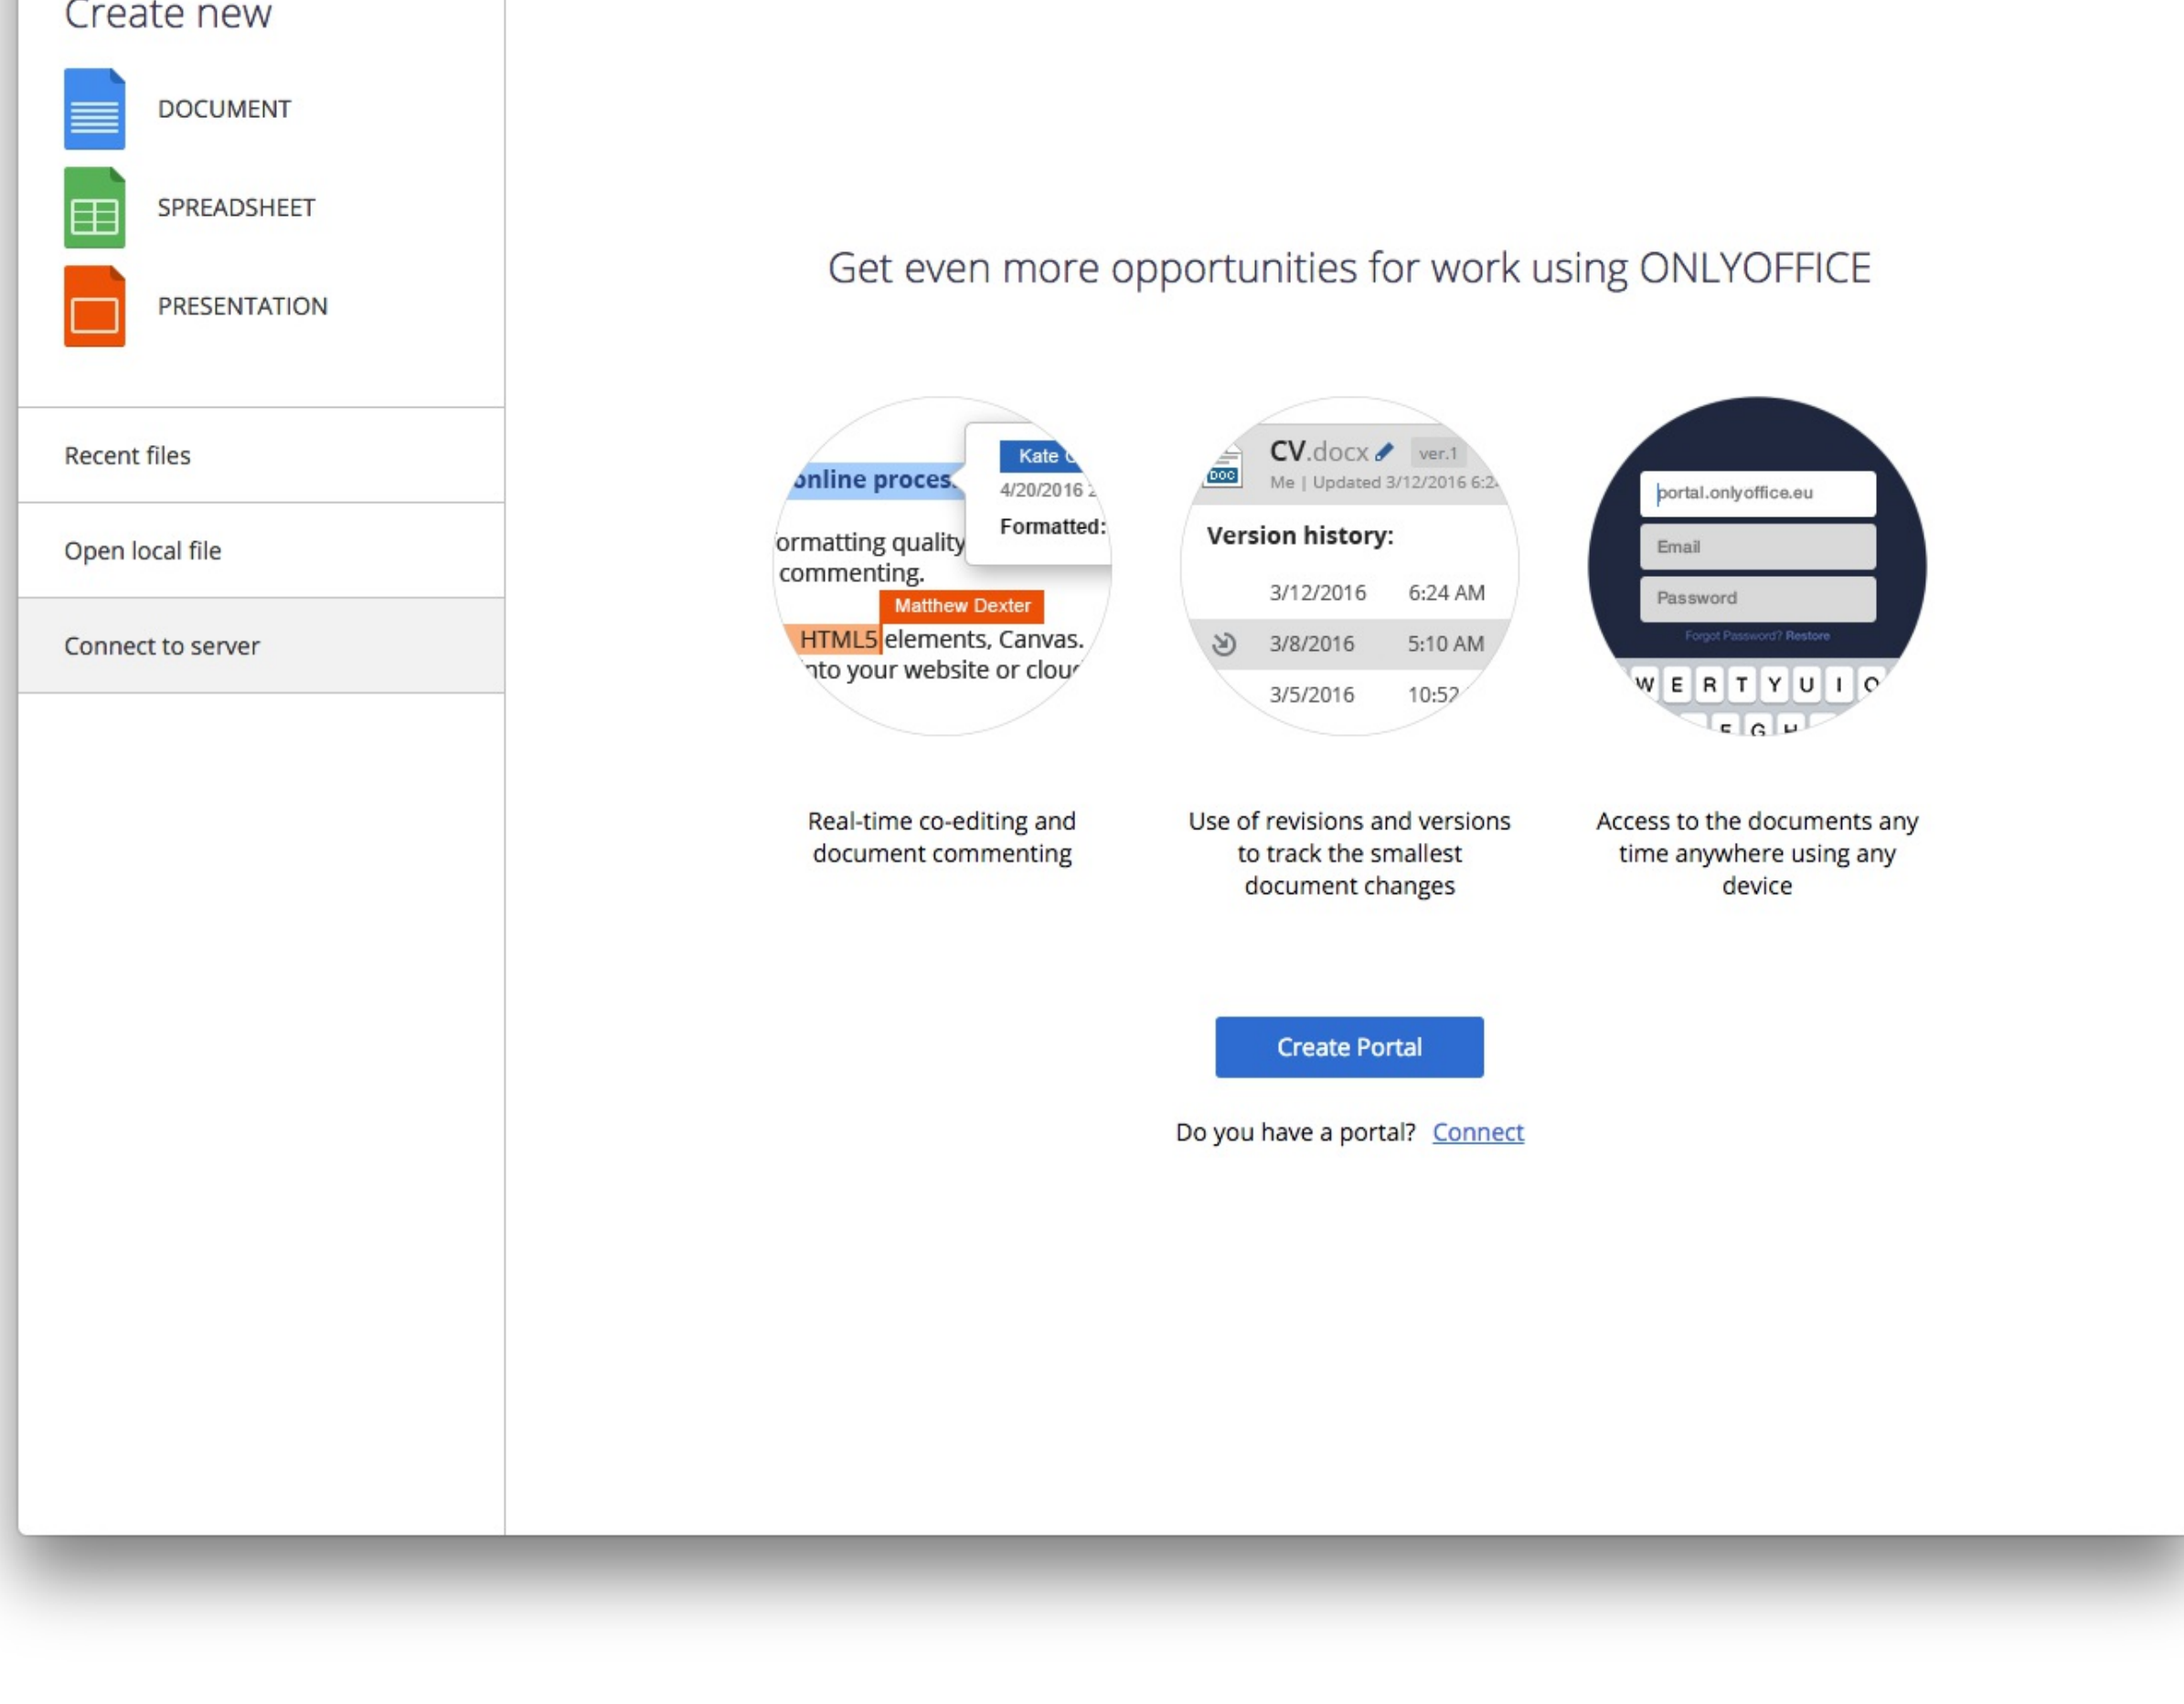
Create new

DOCUMENT

SPREADSHEET

PRESENTATION

Recent files

Open local file

Connect to server

Get even more opportunities for work using ONLYOFFICE

Kate

online proces

4/20/2016

Formatted:

ormatting quality

commenting.

Matthew Dexter

HTML5 elements, Canvas.

nto your website or clou

CV.docx ver.1

Me | Updated 3/12/2016 6:2

Version history:

3/12/2016 6:24 AM

3/8/2016 5:10 AM

3/5/2016 10:52

portal.onlyoffice.eu

Email

Password

Forgot Password? Restore

W E R T Y U I O

F G H

Real-time co-editing and document commenting

Use of revisions and versions to track the smallest document changes

Access to the documents any time anywhere using any device

Create Portal

Do you have a portal? Connect